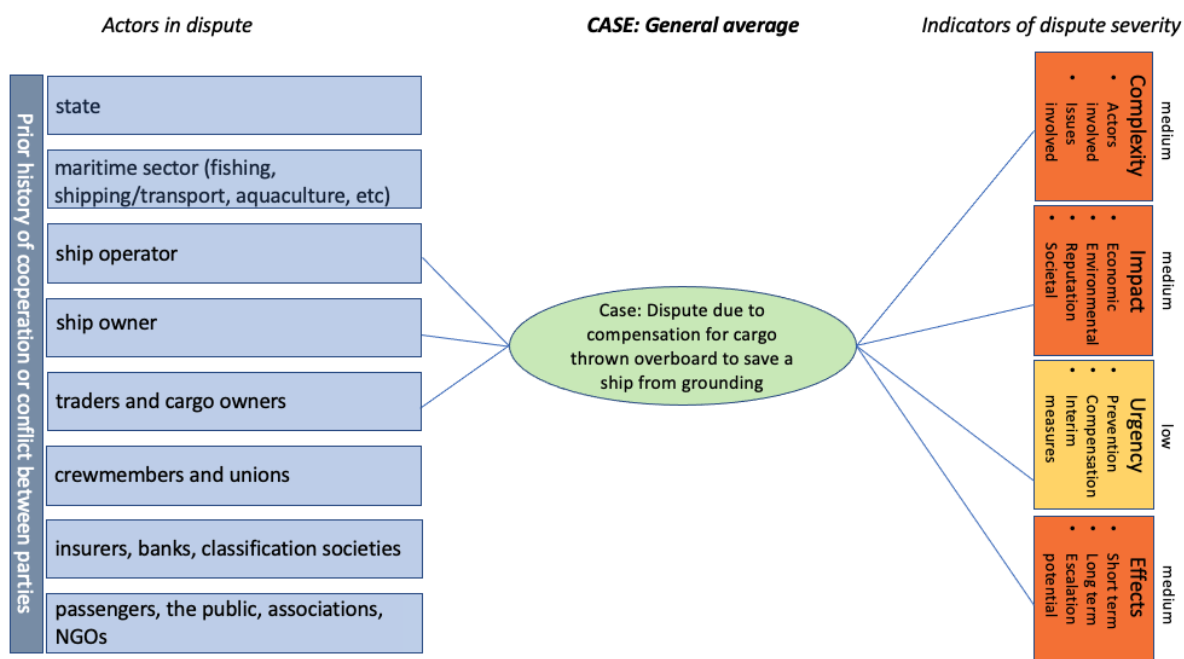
Actors in dispute

CASE: General average

Indicators of dispute severity

Prior history of cooperation or conflict between parties

state

maritime sector (fishing, shipping/transport, aquaculture, etc)

ship operator

ship owner

traders and cargo owners

crewmembers and unions

insurers, banks, classification societies

passengers, the public, associations, NGOs

Case: Dispute due to compensation for cargo thrown overboard to save a ship from grounding

Complexity
• Actors involved
• Issues involved

medium

Impact
• Economic
• Environmental
• Reputation
• Societal

medium

Urgency
• Prevention
• Compensation
• Interim measures

low

Effects
• Short term
• Long term
• Escalation potential

medium